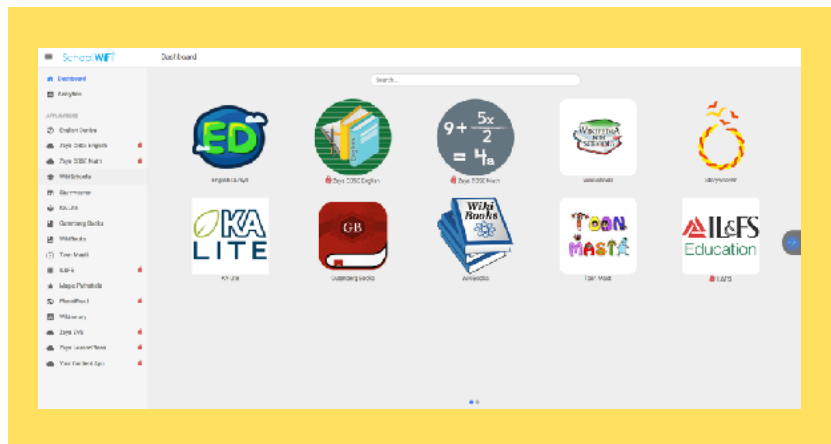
SchoolWIFI

Dashboard

Dashboard
Analytics

APPLICATIONS
English Centre
Zaya Data English
Zaya SSBC Math
WikiSchools
Storyweaver
KA Lite
Gutenberg Books
WikiBooks
Toon Masti
IL&FS
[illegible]
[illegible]
Wiktionary
Zaya DVD
Zaya LessonPlans
Your Content App

Search...

ED
English Centre

Zaya SSBC English

$9+\frac{5x}{2}=4_a$
Zaya SSBC Math

WIKIPEDIA FOR SCHOOLS
WikiSchools

Storyweaver

KA LITE
KA Lite

GB
Gutenberg Books

Wiki Books
WikiBooks

TOON MASTI
Toon Masti

IL&FS Education
IL&FS